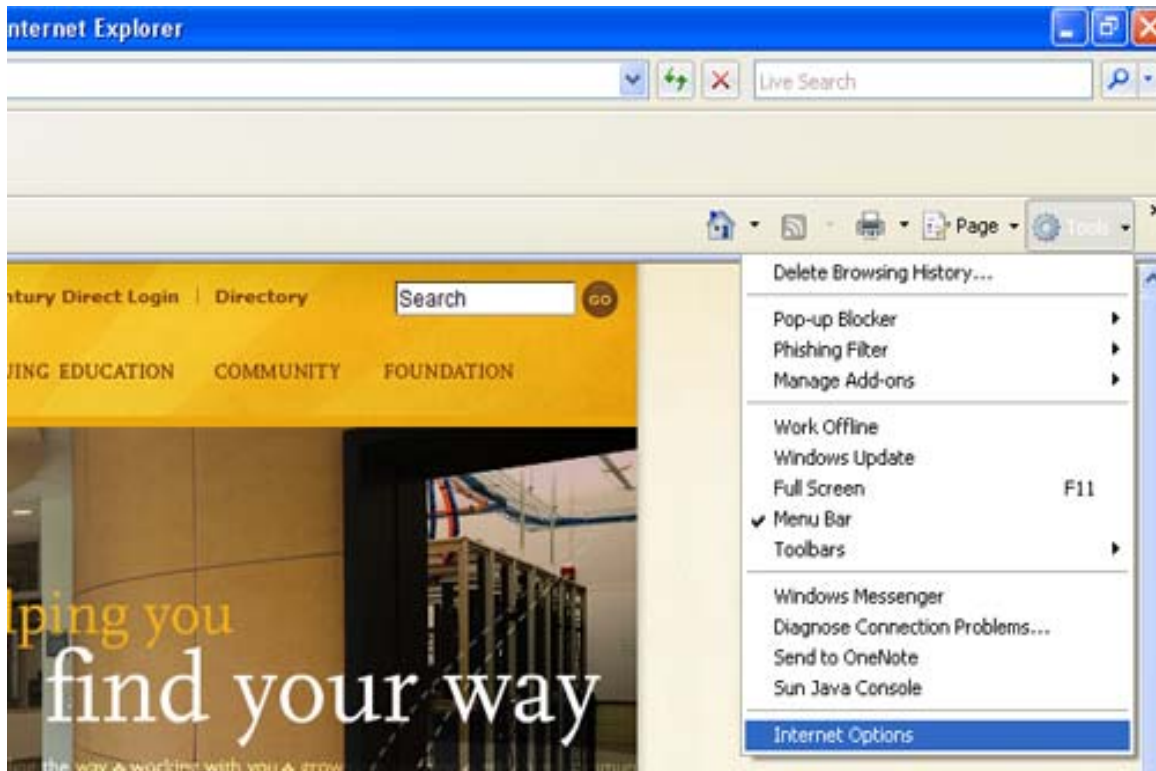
nternet Explorer

Live Search

Page Tools

ntury Direct Login | Directory

Search GO

UING EDUCATION COMMUNITY FOUNDATION

lping you
find your way

the way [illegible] working with you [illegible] grow

Delete Browsing History...

Pop-up Blocker
Phishing Filter
Manage Add-ons

Work Offline
Windows Update
Full Screen F11
✔ Menu Bar
Toolbars

Windows Messenger
Diagnose Connection Problems...
Send to OneNote
Sun Java Console

Internet Options